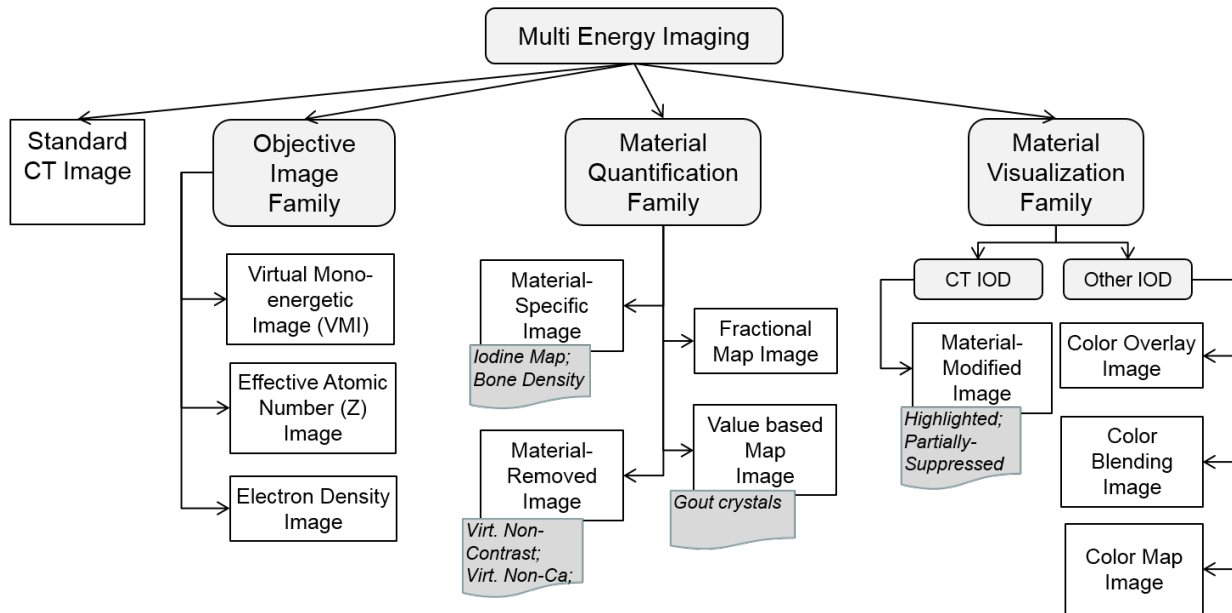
Multi Energy Imaging

Standard CT Image

Objective Image Family

Virtual Monoenergetic Image (VMI)

Effective Atomic Number (Z) Image

Electron Density Image

Material Quantification Family

Material-Specific Image

Iodine Map; Bone Density

Fractional Map Image

Material-Removed Image

Virt. Non-Contrast; Virt. Non-Ca;

Value based Map Image

Gout crystals

Material Visualization Family

CT IOD

Other IOD

Material-Modified Image

Highlighted; Partially-Suppressed

Color Overlay Image

Color Blending Image

Color Map Image